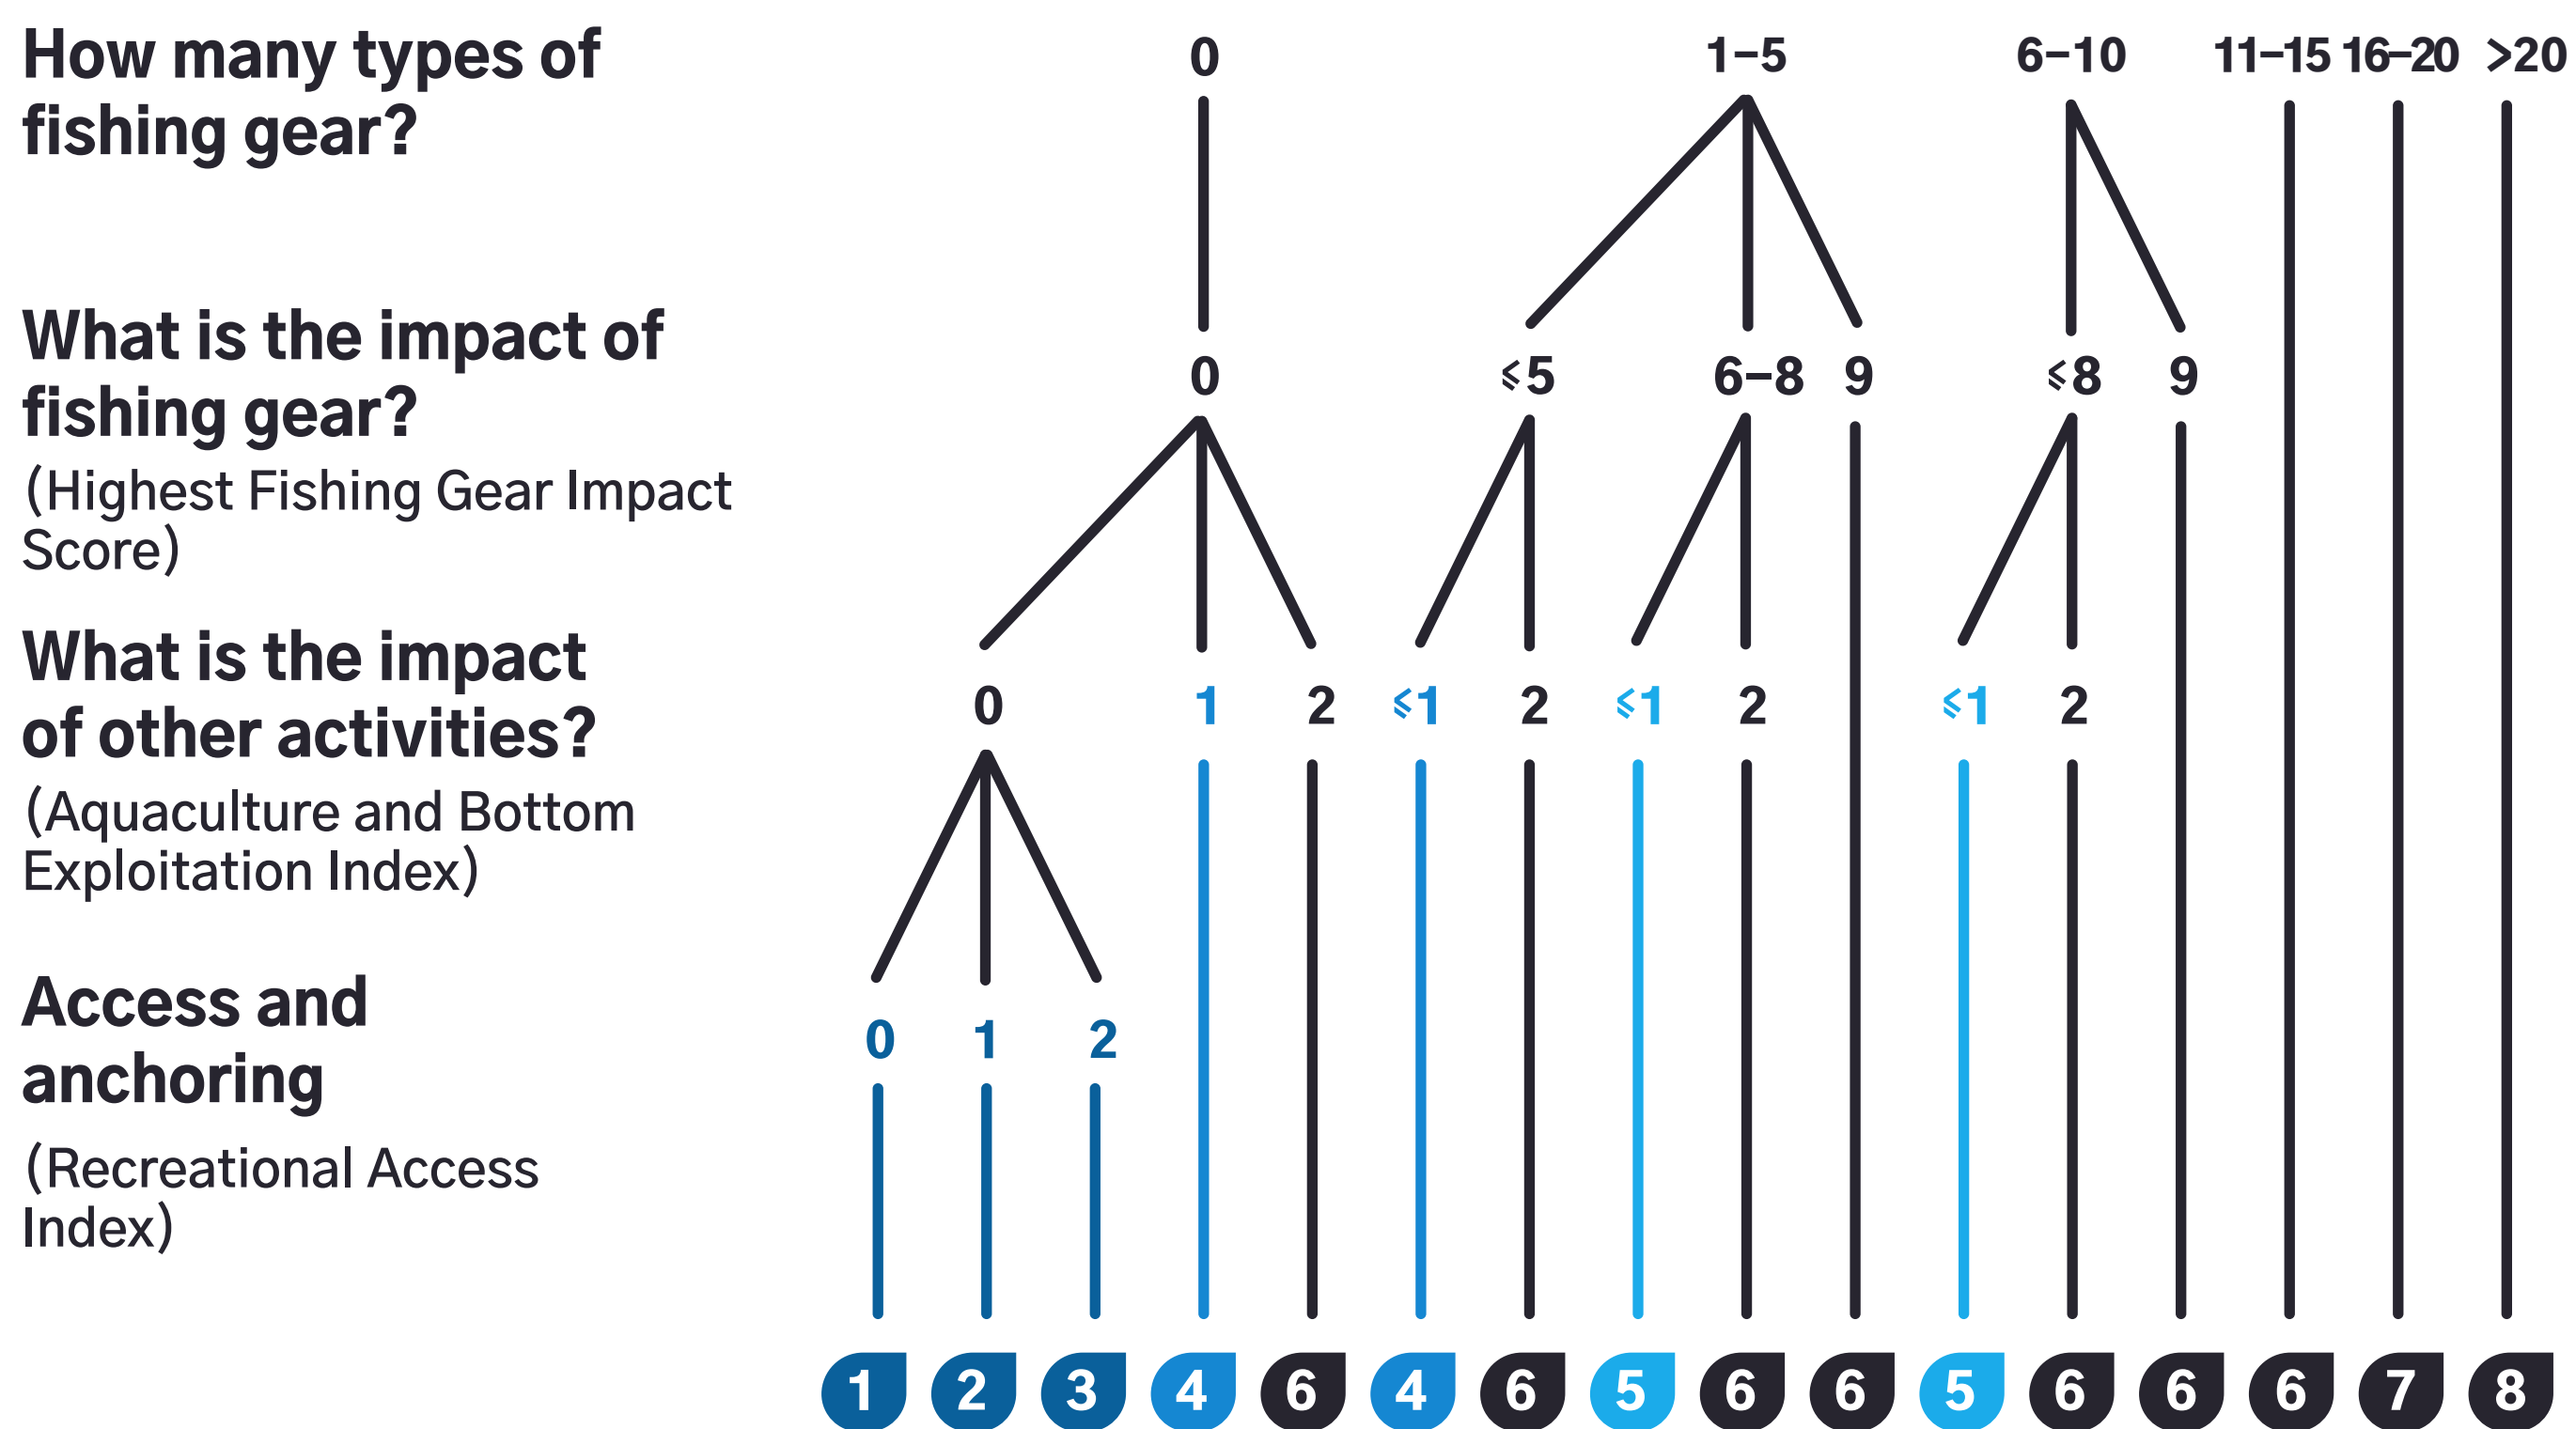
How many types of fishing gear?

What is the impact of fishing gear?
(Highest Fishing Gear Impact Score)

What is the impact of other activities?
(Aquaculture and Bottom Exploitation Index)

Access and anchoring
(Recreational Access Index)

0 1–5 6–10 11–15 16–20 >20

0 ≤5 6–8 9 ≤8 9

0 1 2 ≤1 2 ≤1 2 ≤1 2

0 1 2

1 2 3 4 6 4 6 5 6 6 5 6 6 6 7 8